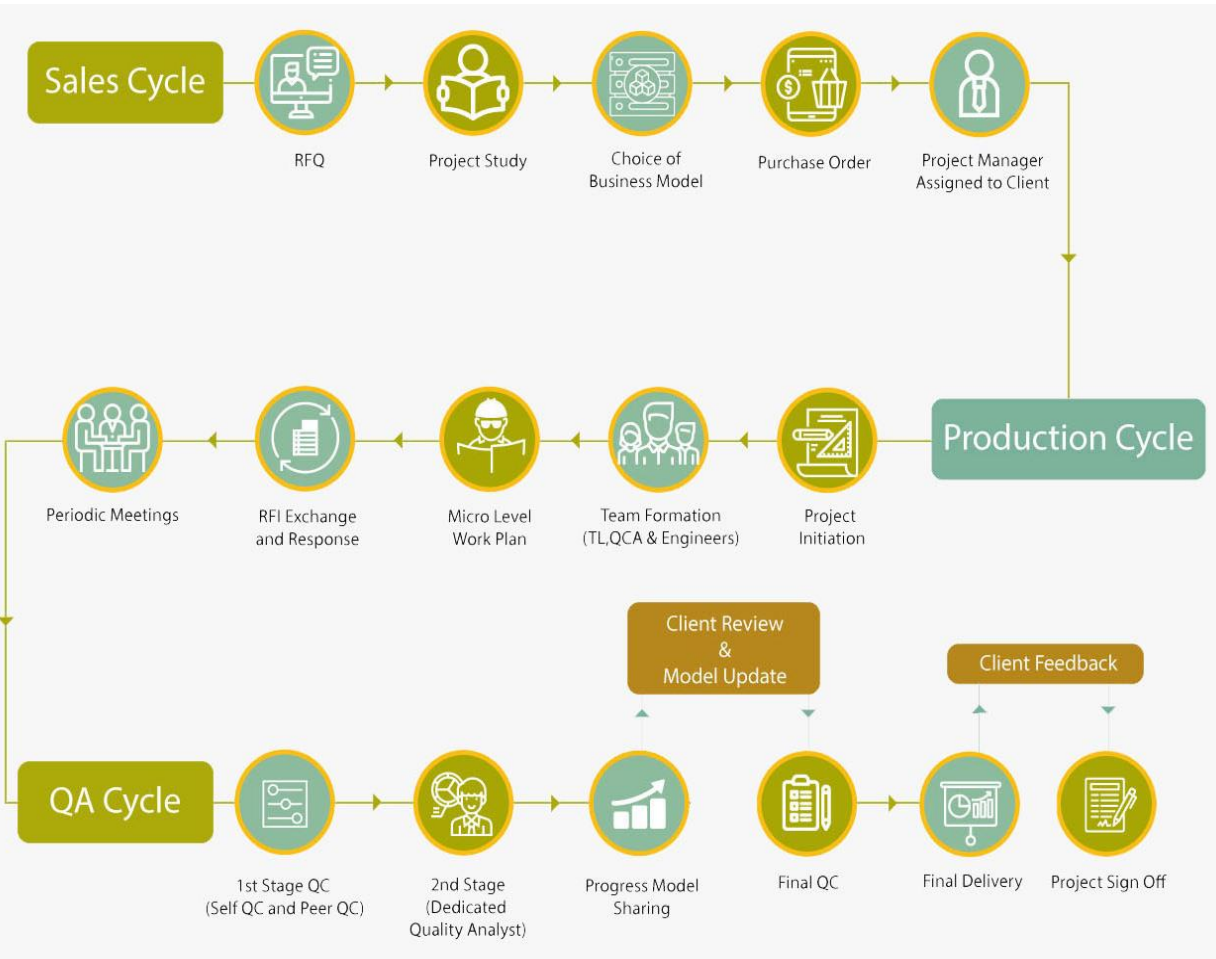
Sales Cycle

RFQ

Project Study

Choice of Business Model

Purchase Order

Project Manager Assigned to Client

Production Cycle

Project Initiation

Team Formation (TL,QCA & Engineers)

Micro Level Work Plan

RFI Exchange and Response

Periodic Meetings

QA Cycle

1st Stage QC (Self QC and Peer QC)

2nd Stage (Dedicated Quality Analyst)

Progress Model Sharing

Client Review & Model Update

Final QC

Final Delivery

Client Feedback

Project Sign Off